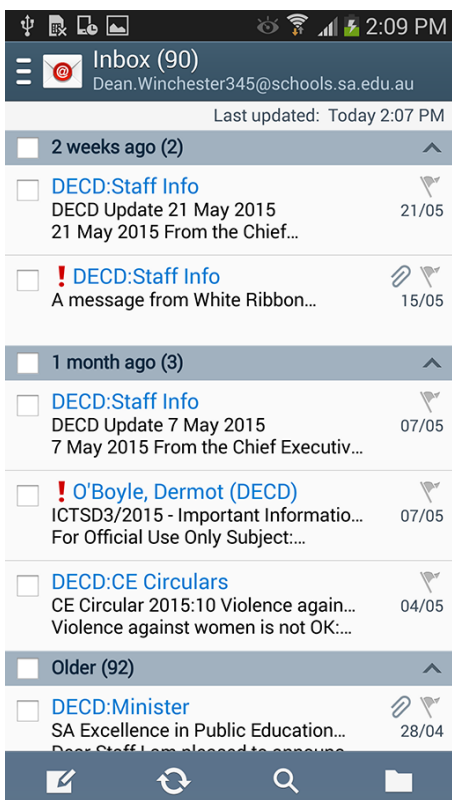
2:09 PM

Inbox (90)
Dean.Winchester345@schools.sa.edu.au

Last updated: Today 2:07 PM

2 weeks ago (2)

DECD:Staff Info
DECD Update 21 May 2015
21 May 2015 From the Chief...
21/05

! DECD:Staff Info
A message from White Ribbon...
15/05

1 month ago (3)

DECD:Staff Info
DECD Update 7 May 2015
7 May 2015 From the Chief Executiv...
07/05

! O'Boyle, Dermot (DECD)
ICTSD3/2015 - Important Informatio...
For Official Use Only Subject:...
07/05

DECD:CE Circulars
CE Circular 2015:10 Violence again...
Violence against women is not OK:...
04/05

Older (92)

DECD:Minister
SA Excellence in Public Education...
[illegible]
28/04